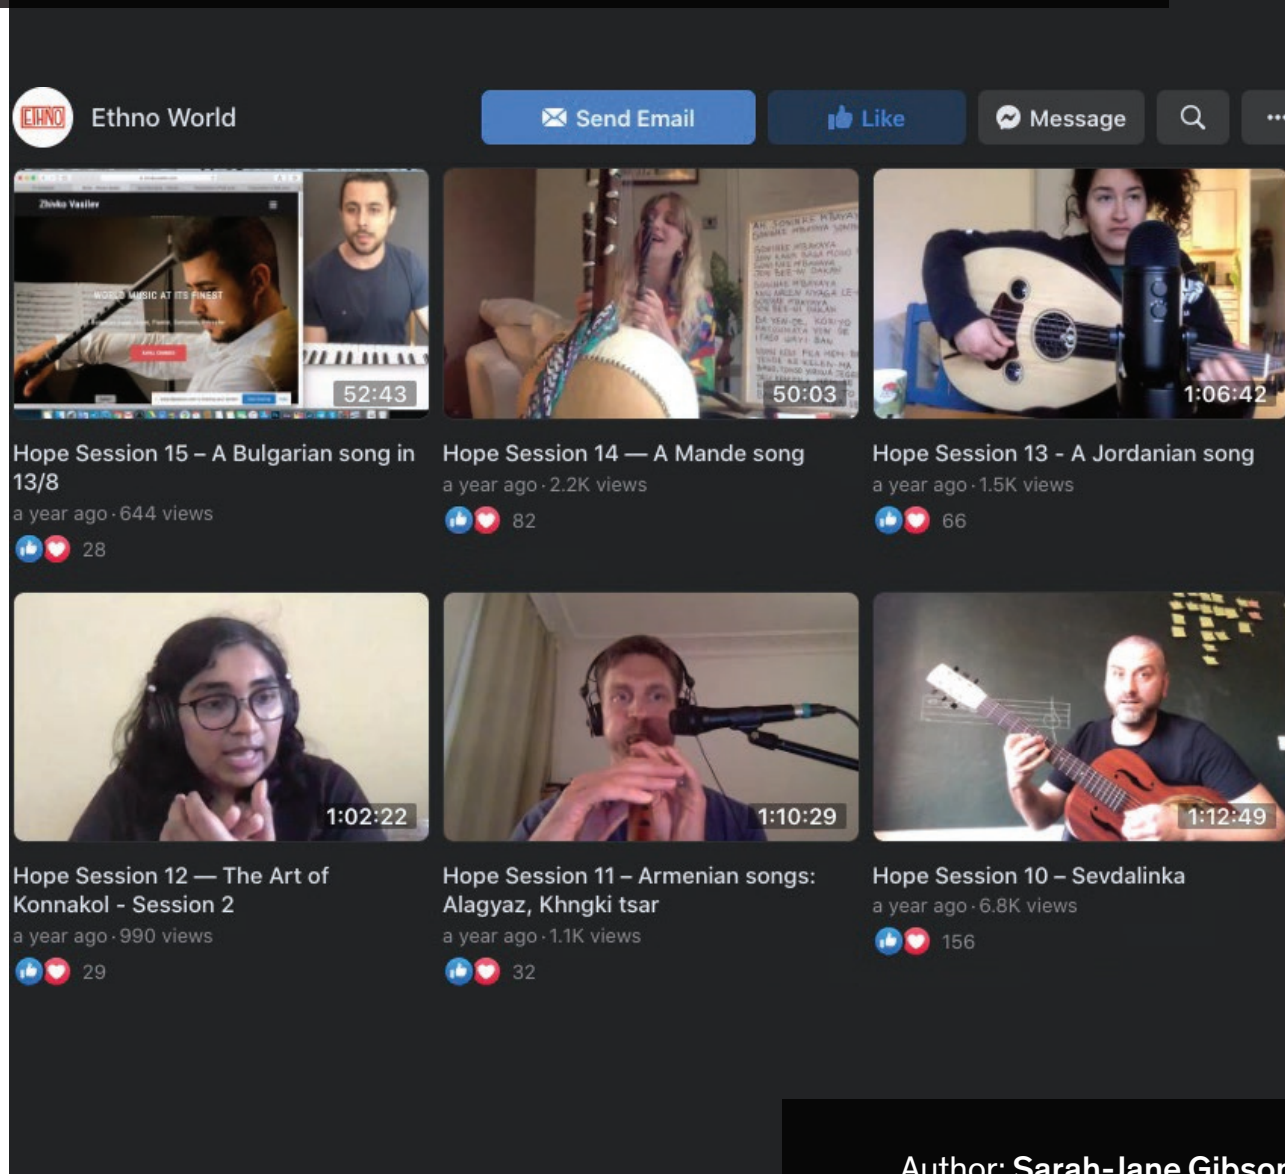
ETHNO Ethno World

Send Email

Like

Message

Zhivko Vasilev

WORLD MUSIC AT ITS FINEST

52:43

Hope Session 15 – A Bulgarian song in 13/8

a year ago · 644 views

28

50:03

Hope Session 14 — A Mande song

a year ago · 2.2K views

82

1:06:42

Hope Session 13 - A Jordanian song

a year ago · 1.5K views

66

1:02:22

Hope Session 12 — The Art of Konnakol - Session 2

a year ago · 990 views

29

1:10:29

Hope Session 11 – Armenian songs: Alagyaz, Khngki tsar

a year ago · 1.1K views

32

1:12:49

Hope Session 10 – Sevdalinka

a year ago · 6.8K views

156

Author: Sarah-Jane Gibso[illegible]